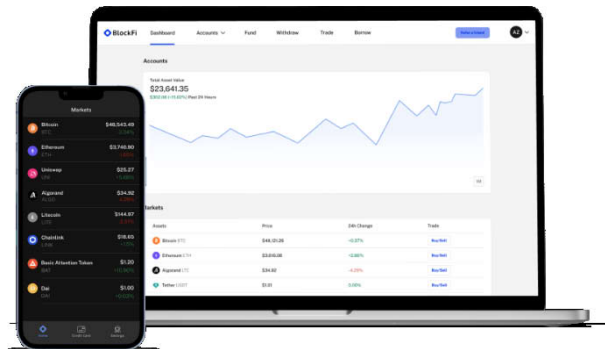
Markets

Bitcoin BTC $46,543.48 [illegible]

Ethereum ETH $3,746.90 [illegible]

Uniswap UNI $25.27 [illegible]

Algorand ALGO $34.92 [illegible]

Litecoin LTC $144.87 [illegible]

Chainlink LINK $18.93 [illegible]

Basic Attention Token BAT $1.20 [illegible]

Dai DAI $1.20 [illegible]

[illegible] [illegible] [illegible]

BlockFi Dashboard Accounts Fund Withdraw Trade Borrow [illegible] AZ

Accounts

Total Asset Value

$23,641.35

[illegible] Past 24 Hours

Markets

| Assets | Price | 24h Change | Trade |
|---|---|---|---|
| Bitcoin BTC | $46,131.28 | +0.37% | Buy/Sell |
| Ethereum ETH | $3,645.05 | +2.86% | Buy/Sell |
| Algorand ALGO | $34.92 | -4.29% | Buy/Sell |
| Tether USDT | $1.01 | 0.06% | Buy/Sell |